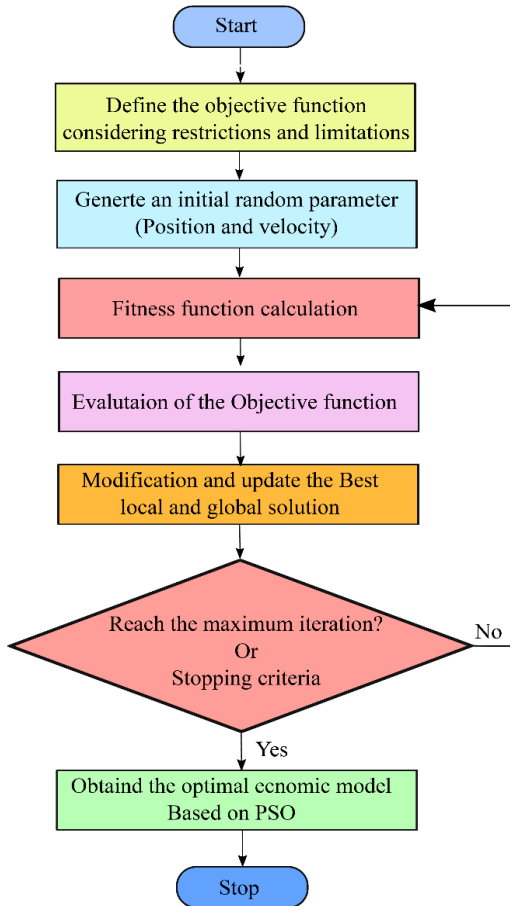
Start

Define the objective function considering restrictions and limitations

Generte an initial random parameter (Position and velocity)

Fitness function calculation

Evalutaion of the Objective function

Modification and update the Best local and global solution

Reach the maximum iteration? Or Stopping criteria

No

Yes

Obtaind the optimal ecnomic model Based on PSO

Stop